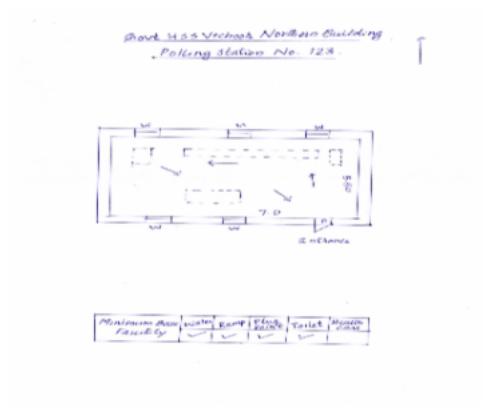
Govt. H.S.S Vechoor Northern Building
Polling station No. 123.

W
W
W
W
W
7.0
5.50
D
Entrance

| Minimum Basic Facility | Water | Ramp | Plug Points | Toilet | Health Care |
|---|---|---|---|---|---|
| | ✓ | ✓ | ✓ | ✓ | |